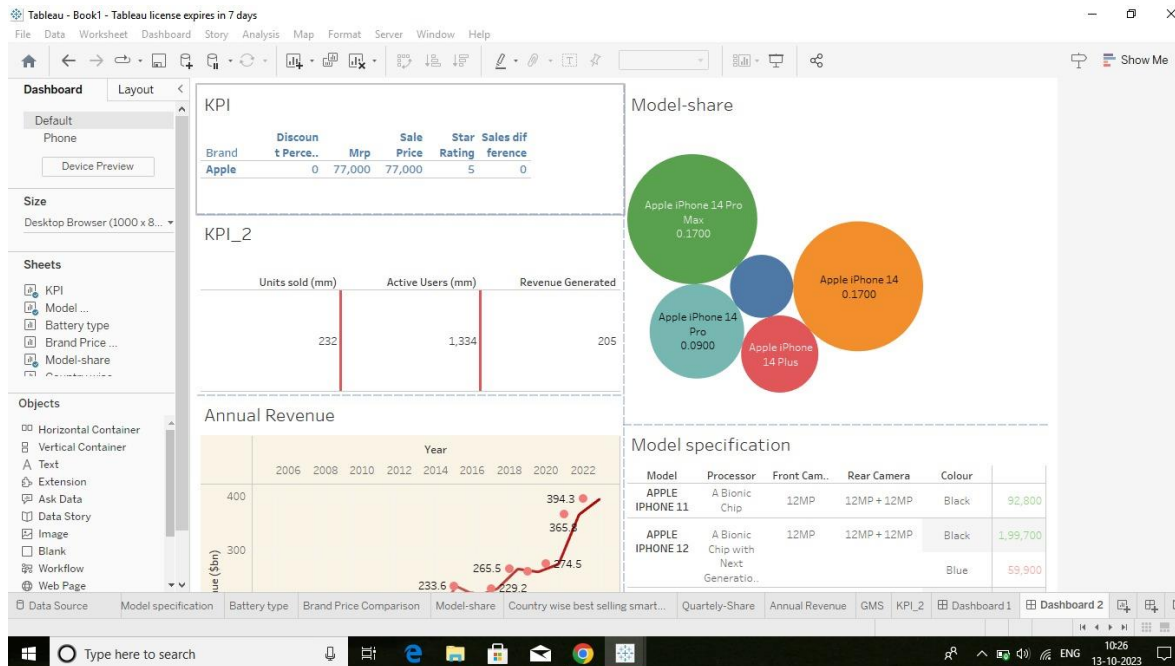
Tableau - Book1 - Tableau license expires in 7 days
File Data Worksheet Dashboard Story Analysis Map Format Server Window Help

Show Me

Dashboard Layout
Default
Phone
Device Preview

Size
Desktop Browser (1000 x 8...

Sheets
KPI
Model ...
Battery type
Brand Price ...
Model-share

Objects
Horizontal Container
Vertical Container
Text
Extension
Ask Data
Data Story
Image
Blank
Workflow
Web Page

KPI

| Brand | Discount Perce.. | Mrp | Sale Price | Star Rating | Sales difference |
|---|---|---|---|---|---|
| Apple | 0 | 77,000 | 77,000 | 5 | 0 |

KPI_2

| Units sold (mm) | Active Users (mm) | Revenue Generated |
|---|---|---|
| 232 | 1,334 | 205 |

Annual Revenue

Year
2006 2008 2010 2012 2014 2016 2018 2020 2022
400
300
ue ($bn)
394.3
365.8
265.5
274.5
233.6
229.2

Model-share

Apple iPhone 14 Pro Max 0.1700
Apple iPhone 14 0.1700
Apple iPhone 14 Pro 0.0900
Apple iPhone 14 Plus

Model specification

| Model | Processor | Front Cam.. | Rear Camera | Colour | |
|---|---|---|---|---|---|
| APPLE IPHONE 11 | A Bionic Chip | 12MP | 12MP + 12MP | Black | 92,800 |
| APPLE IPHONE 12 | A Bionic Chip with Next Generatio.. | 12MP | 12MP + 12MP | Black | 1,99,700 |
| | | | | Blue | 59,900 |

Data Source Model specification Battery type Brand Price Comparison Model-share Country wise best selling smart... Quartely-Share Annual Revenue GMS KPI_2 Dashboard 1 Dashboard 2

Type here to search
ENG 10:26 13-10-2023